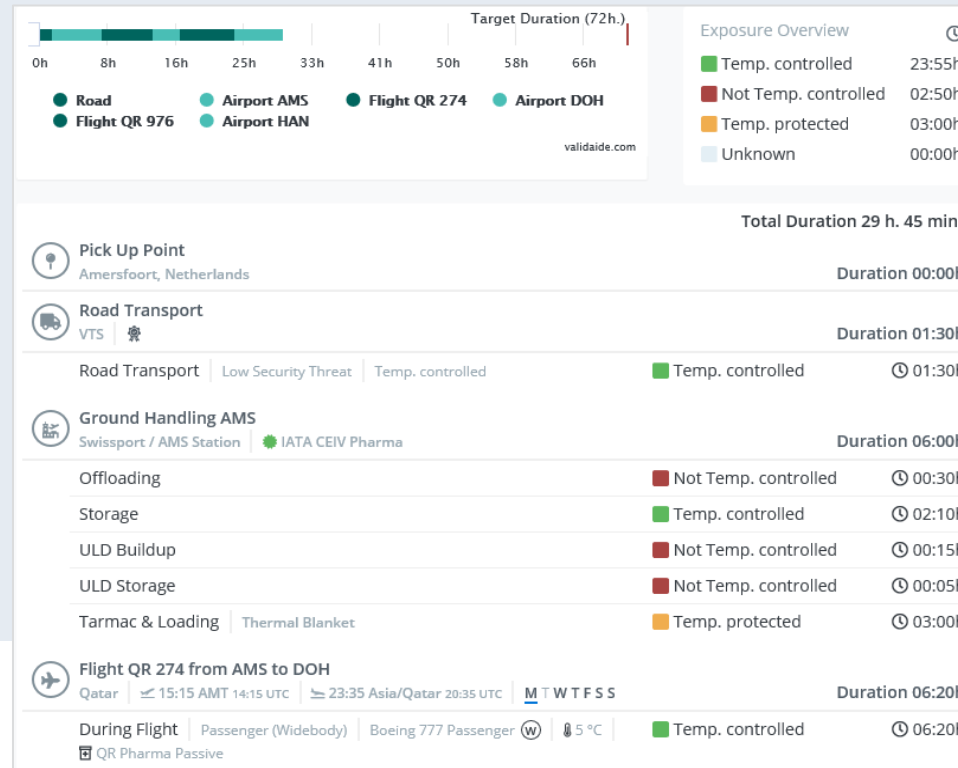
Target Duration (72h.)

0h 8h 16h 25h 33h 41h 50h 58h 66h

Road
Flight QR 976
Airport AMS
Airport HAN
Flight QR 274
Airport DOH

validaide.com

Exposure Overview

Temp. controlled 23:55h
Not Temp. controlled 02:50h
Temp. protected 03:00h
Unknown 00:00h

Total Duration 29 h. 45 min

Pick Up Point
Amersfoort, Netherlands
Duration 00:00h

Road Transport
VTS
Duration 01:30h

Road Transport | Low Security Threat | Temp. controlled | Temp. controlled | 01:30h

Ground Handling AMS
Swissport / AMS Station | IATA CEIV Pharma
Duration 06:00h

| | | |
|---|---|---|
| Offloading | Not Temp. controlled | 00:30h |
| Storage | Temp. controlled | 02:10h |
| ULD Buildup | Not Temp. controlled | 00:15h |
| ULD Storage | Not Temp. controlled | 00:05h |
| Tarmac & Loading \| Thermal Blanket | Temp. protected | 03:00h |

Flight QR 274 from AMS to DOH
Qatar | 15:15 AMT 14:15 UTC | 23:35 Asia/Qatar 20:35 UTC | M T W T F S S
Duration 06:20h

During Flight | Passenger (Widebody) | Boeing 777 Passenger W | 5 °C | Temp. controlled | 06:20h
QR Pharma Passive